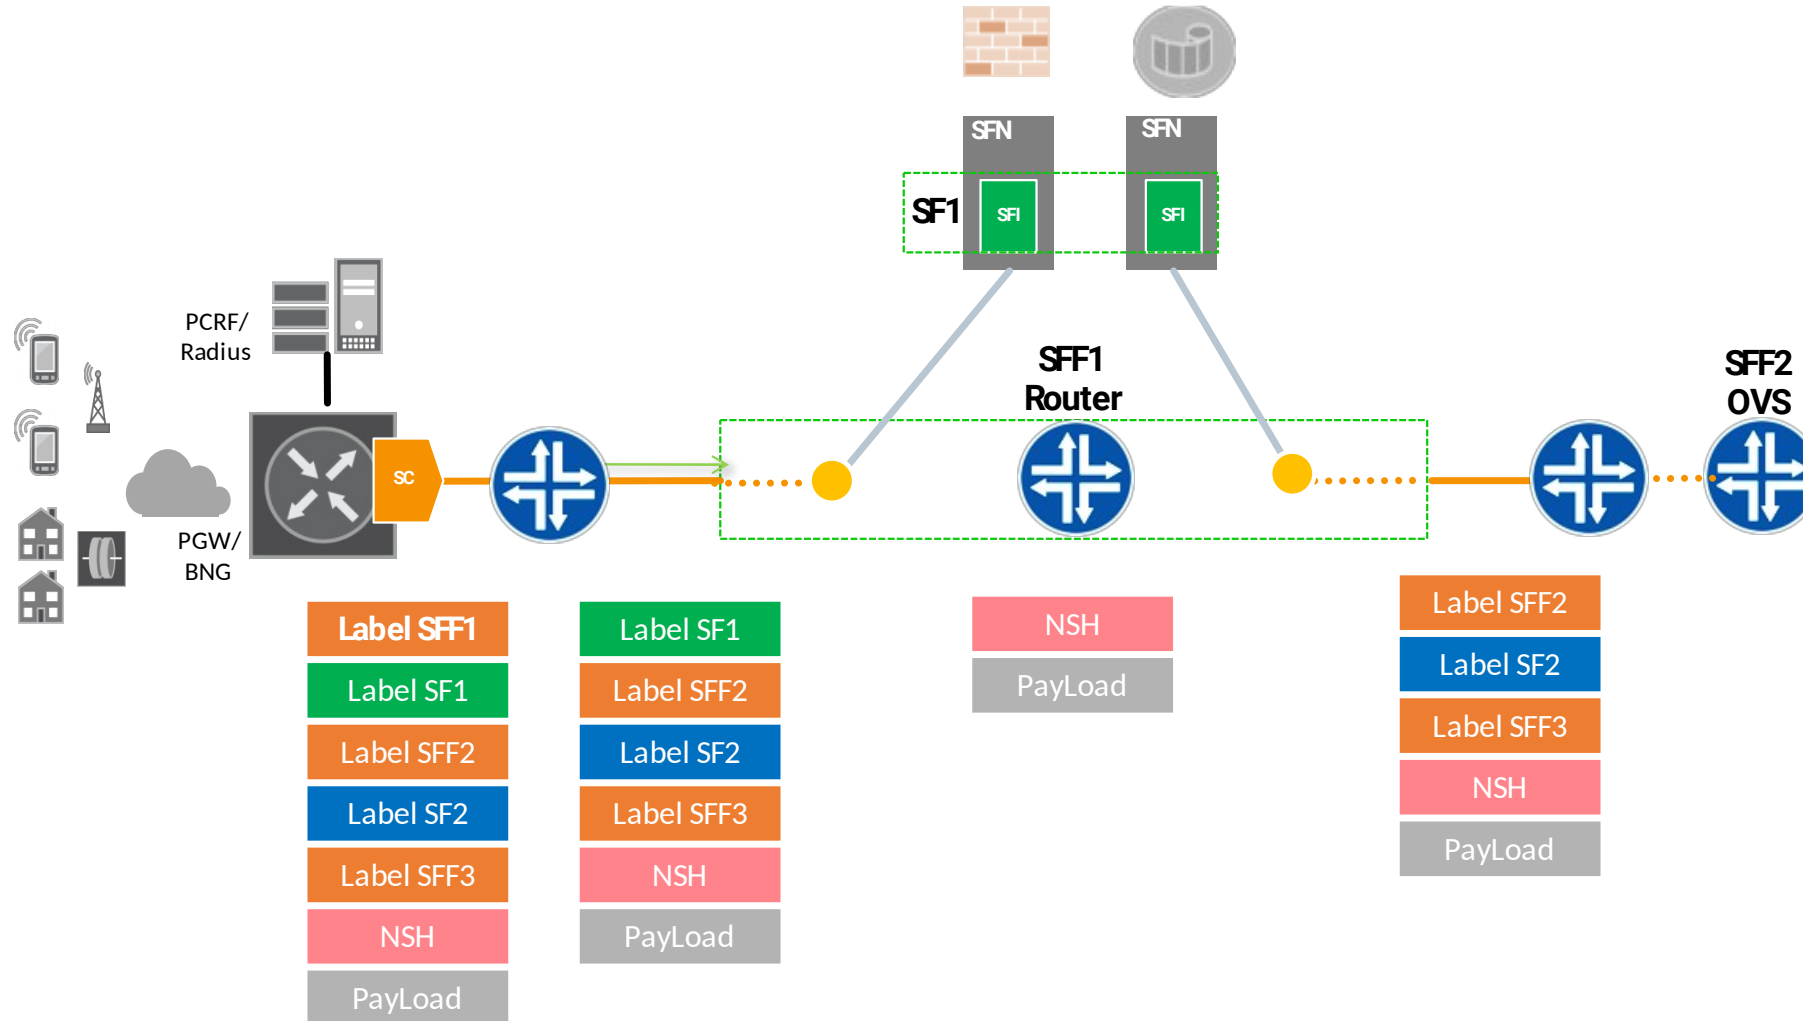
SFN
SFN
SF1
SFI
SFI
PCRF/ Radius
SFF1 Router
SFF2 OVS
SC
PGW/ BNG

Label SFF1
Label SF1
Label SFF2
Label SF2
Label SFF3
NSH
PayLoad

Label SF1
Label SFF2
Label SF2
Label SFF3
NSH
PayLoad

NSH
PayLoad

Label SFF2
Label SF2
Label SFF3
NSH
PayLoad